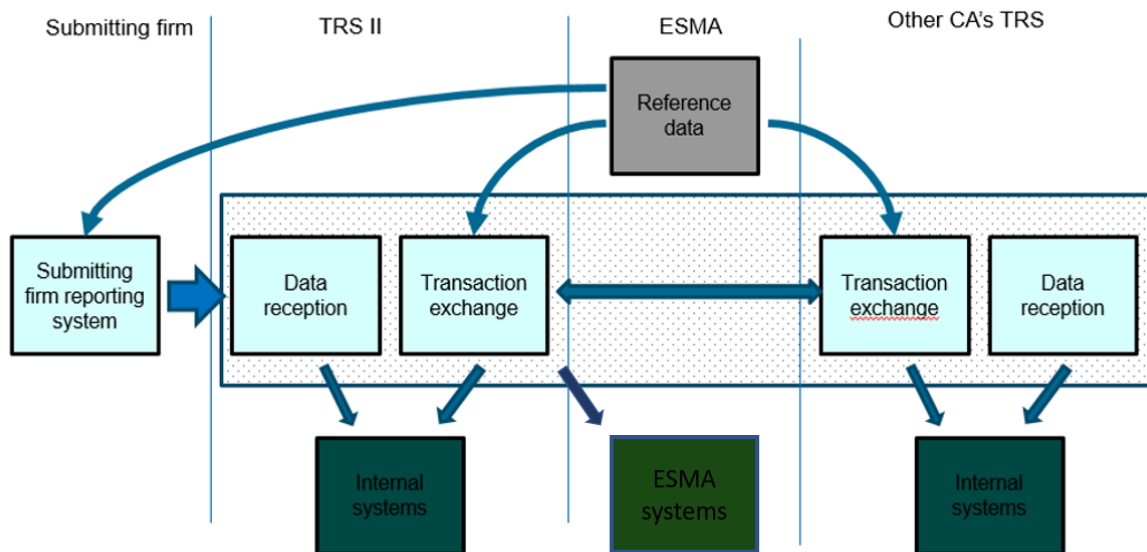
Submitting firm

TRS II

ESMA

Other CA's TRS

Reference data

Submitting firm reporting system

Data reception

Transaction exchange

Transaction exchange

Data reception

Internal systems

ESMA systems

Internal systems